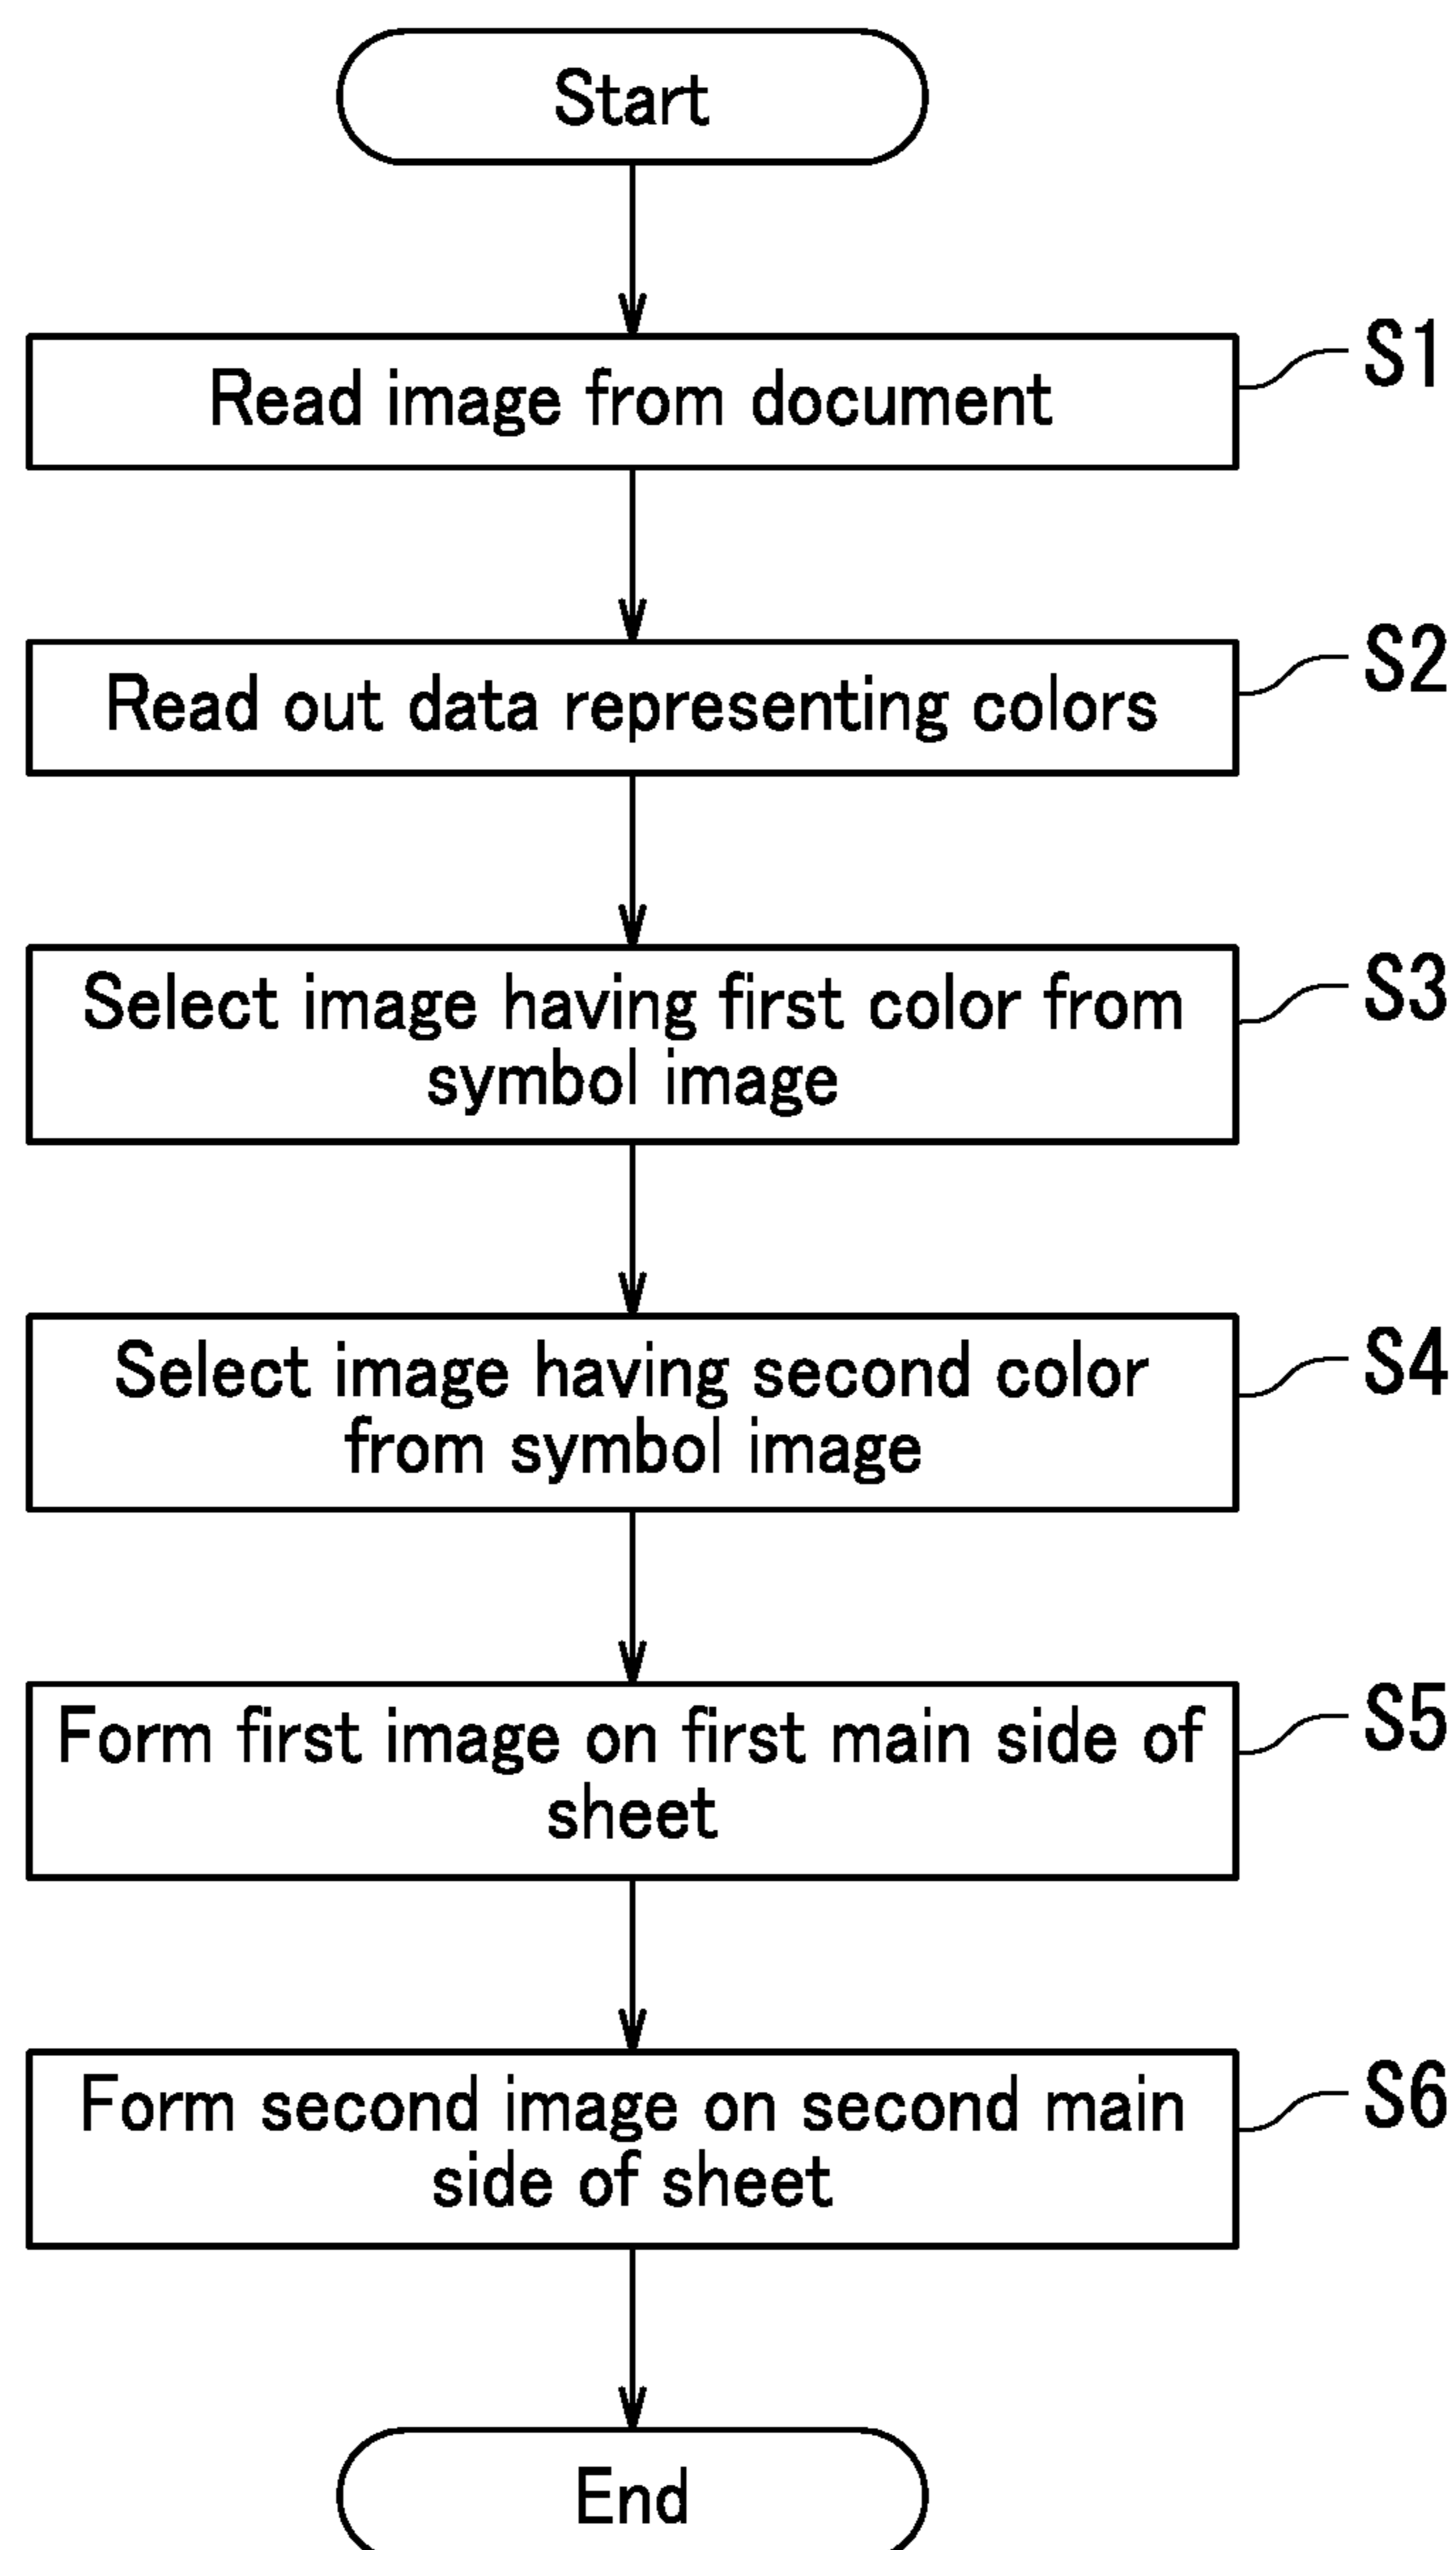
Start

Read image from document

S1

Read out data representing colors

S2

Select image having first color from symbol image

S3

Select image having second color from symbol image

S4

Form first image on first main side of sheet

S5

Form second image on second main side of sheet

S6

End